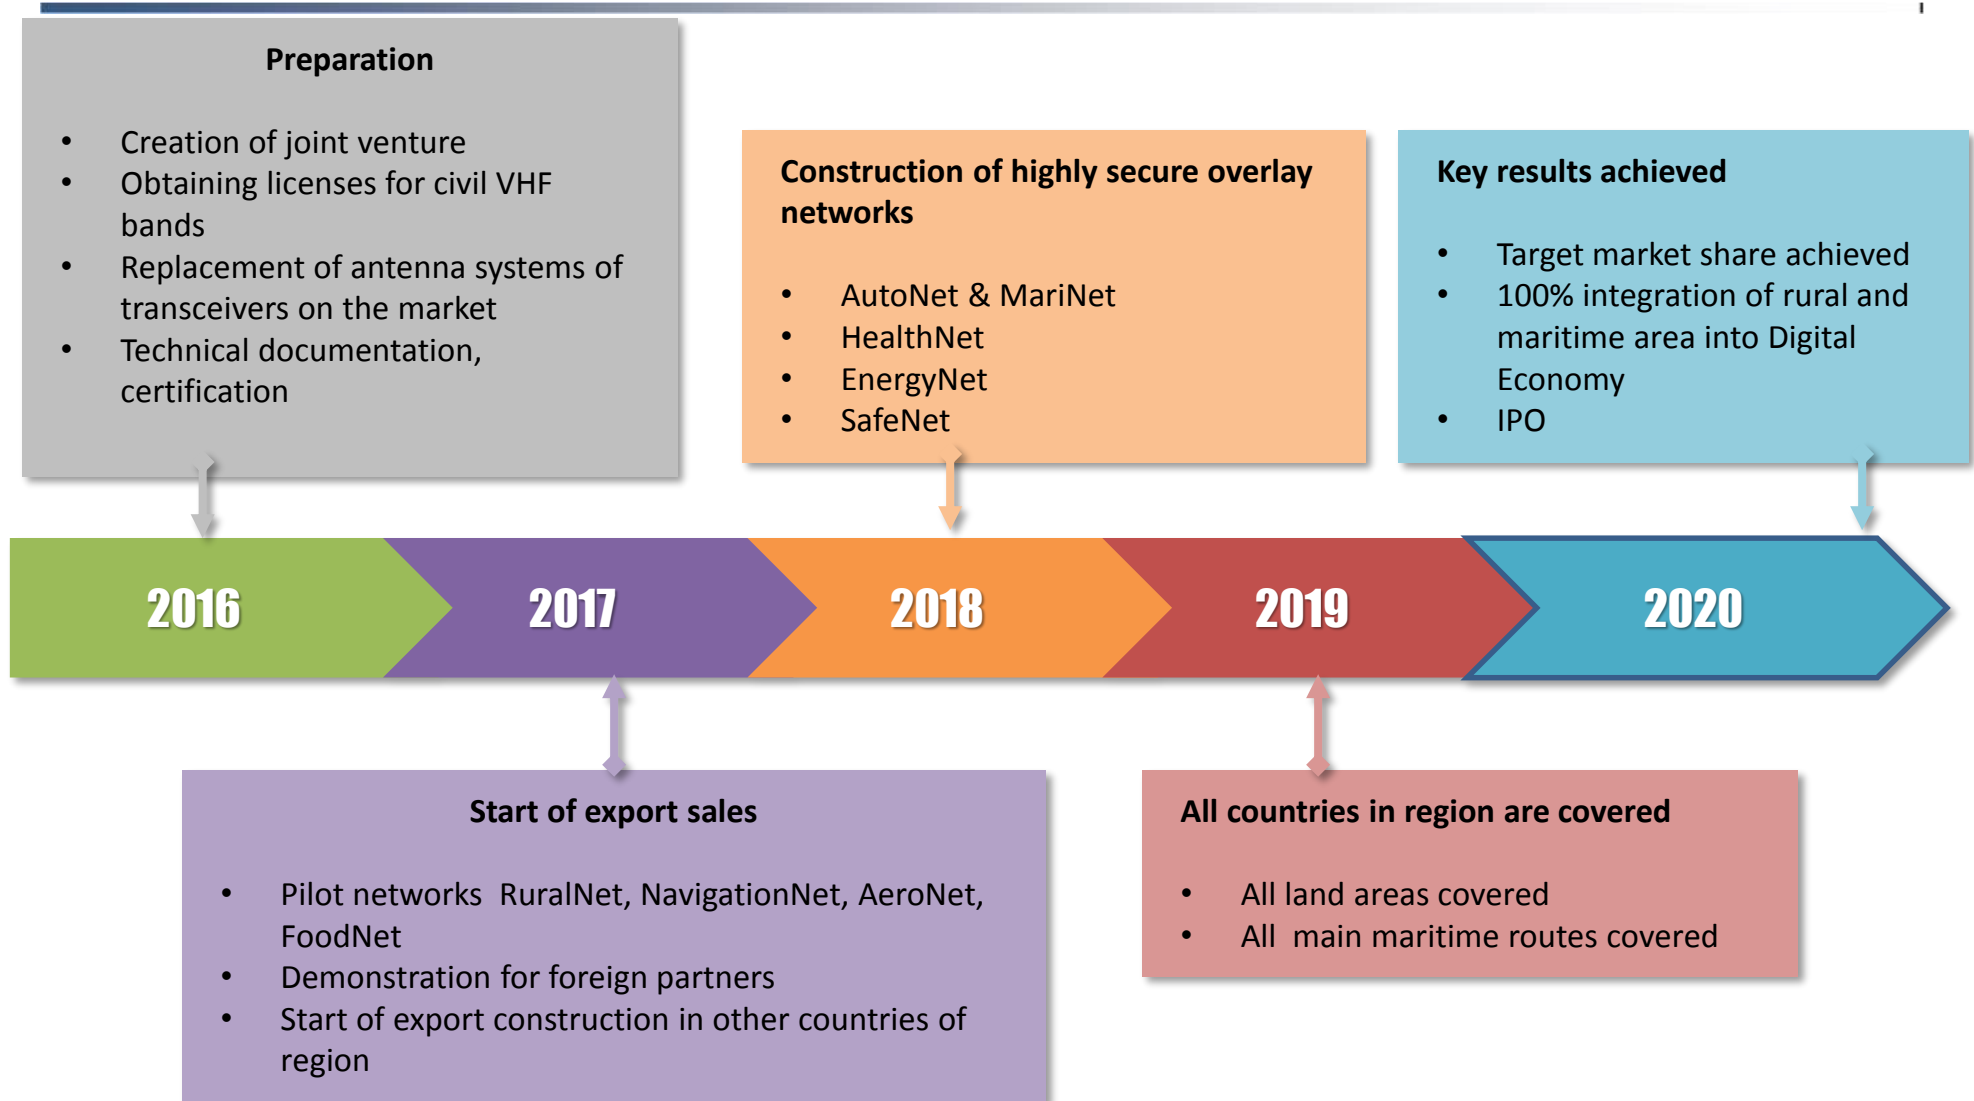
Preparation

- Creation of joint venture
- Obtaining licenses for civil VHF bands
- Replacement of antenna systems of transceivers on the market
- Technical documentation, certification

Construction of highly secure overlay networks

- AutoNet & MariNet
- HealthNet
- EnergyNet
- SafeNet

Key results achieved

- Target market share achieved
- 100% integration of rural and maritime area into Digital Economy
- IPO

2016 2017 2018 2019 2020

Start of export sales

- Pilot networks  RuralNet, NavigationNet, AeroNet, FoodNet
- Demonstration for foreign partners
- Start of export construction in other countries of region

All countries in region are covered

- All land areas covered
- All  main maritime routes covered